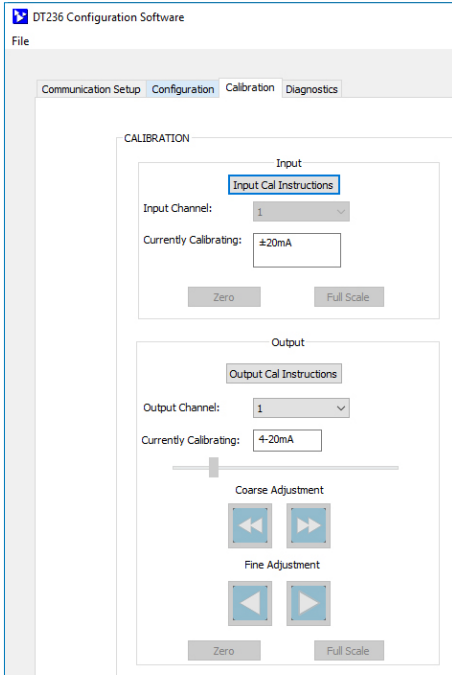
DT236 Configuration Software

File

Communication Setup | Configuration | Calibration | Diagnostics

CALIBRATION

Input

Input Cal Instructions

Input Channel: 1

Currently Calibrating: ±20mA

Zero | Full Scale

Output

Output Cal Instructions

Output Channel: 1

Currently Calibrating: 4-20mA

Coarse Adjustment

Fine Adjustment

Zero | Full Scale